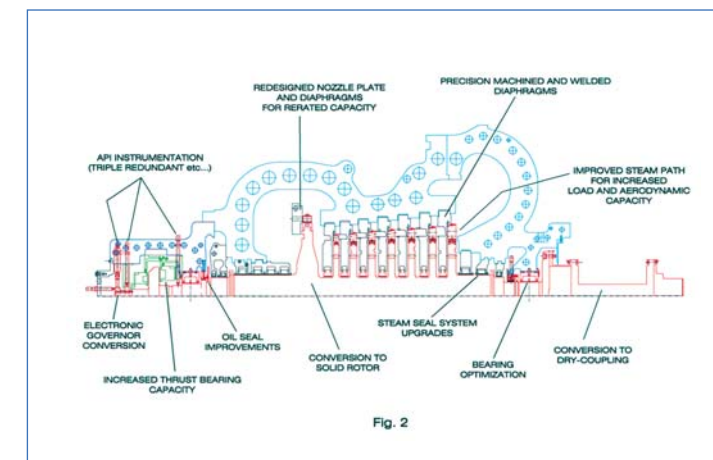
REDESIGNED NOZZLE PLATE AND DIAPHRAGMS FOR RERATED CAPACITY

PRECISION MACHINED AND WELDED DIAPHRAGMS

API INSTRUMENTATION (TRIPLE REDUNDANT etc...)

IMPROVED STEAM PATH FOR INCREASED LOAD AND AERODYNAMIC CAPACITY

ELECTRONIC GOVERNOR CONVERSION

OIL SEAL IMPROVEMENTS

CONVERSION TO SOLID ROTOR

STEAM SEAL SYSTEM UPGRADES

BEARING OPTIMIZATION

CONVERSION TO DRY-COUPLING

INCREASED THRUST BEARING CAPACITY

Fig. 2